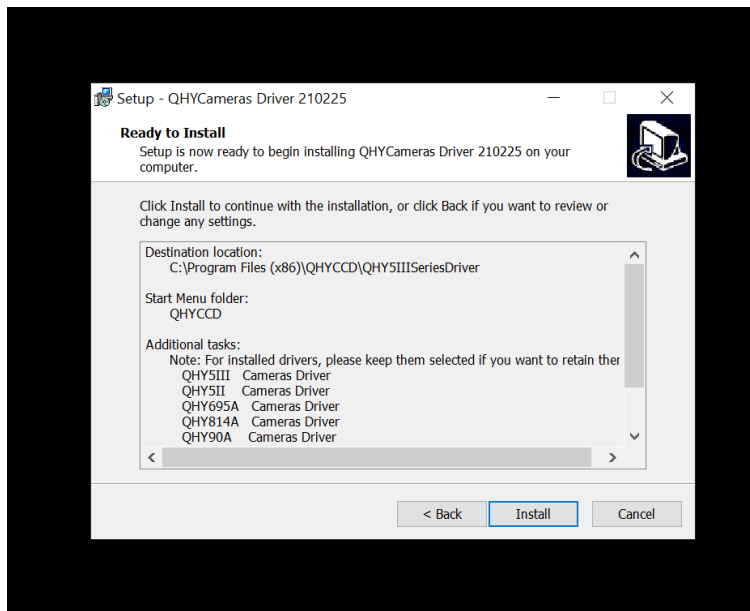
Setup - QHYCameras Driver 210225

Ready to Install
Setup is now ready to begin installing QHYCameras Driver 210225 on your computer.

Click Install to continue with the installation, or click Back if you want to review or change any settings.

Destination location:
C:\Program Files (x86)\QHYCCD\QHY5IIISeriesDriver

Start Menu folder:
QHYCCD

Additional tasks:
Note: For installed drivers, please keep them selected if you want to retain ther
QHY5III Cameras Driver
QHY5II Cameras Driver
QHY695A Cameras Driver
QHY814A Cameras Driver
QHY90A Cameras Driver

< Back
Install
Cancel